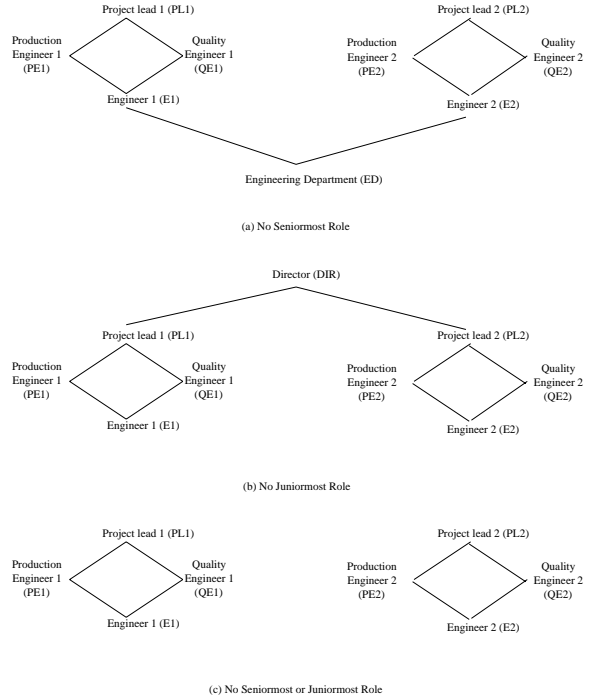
Project lead 1 (PL1)

Production Engineer 1 (PE1)

Quality Engineer 1 (QE1)

Engineer 1 (E1)

Project lead 2 (PL2)

Production Engineer 2 (PE2)

Quality Engineer 2 (QE2)

Engineer 2 (E2)

Engineering Department (ED)

(a) No Seniormost Role

Director (DIR)

Project lead 1 (PL1)

Production Engineer 1 (PE1)

Quality Engineer 1 (QE1)

Engineer 1 (E1)

Project lead 2 (PL2)

Production Engineer 2 (PE2)

Quality Engineer 2 (QE2)

Engineer 2 (E2)

(b) No Juniormost Role

Project lead 1 (PL1)

Production Engineer 1 (PE1)

Quality Engineer 1 (QE1)

Engineer 1 (E1)

Project lead 2 (PL2)

Production Engineer 2 (PE2)

Quality Engineer 2 (QE2)

Engineer 2 (E2)

(c) No Seniormost or Juniormost Role